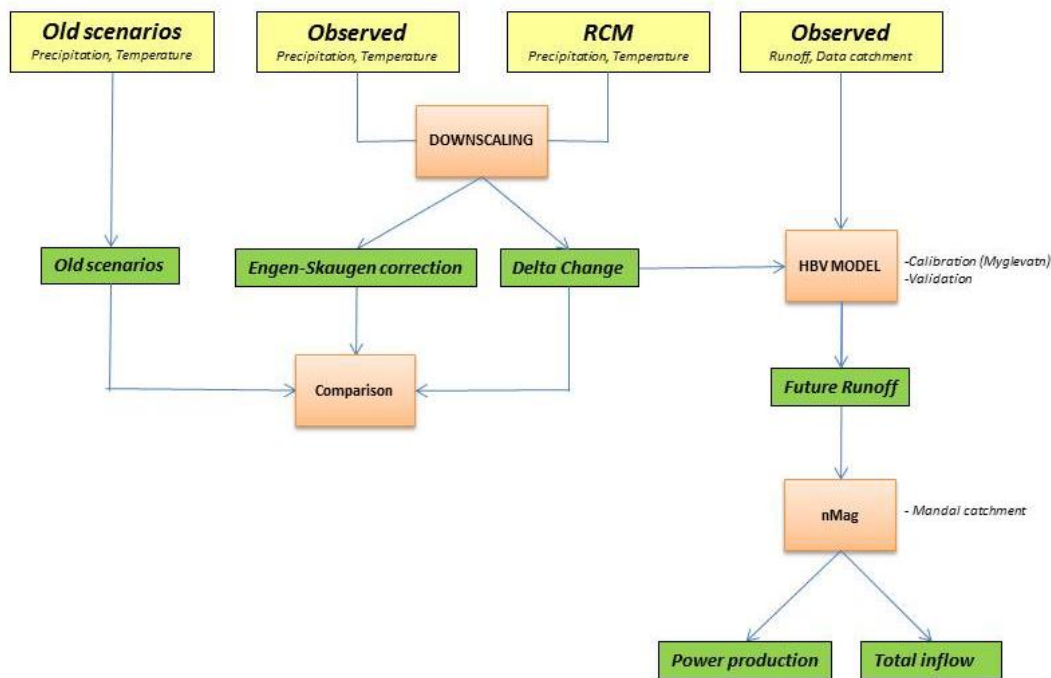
Old scenarios
Precipitation, Temperature

Observed
Precipitation, Temperature

RCM
Precipitation, Temperature

Observed
Runoff, Data catchment

DOWNSCALING

Old scenarios

Engen-Skaugen correction

Delta Change

HBV MODEL

-Calibration (Myglevatn)
-Validation

Comparison

Future Runoff

nMag

- Mandal catchment

Power production

Total inflow